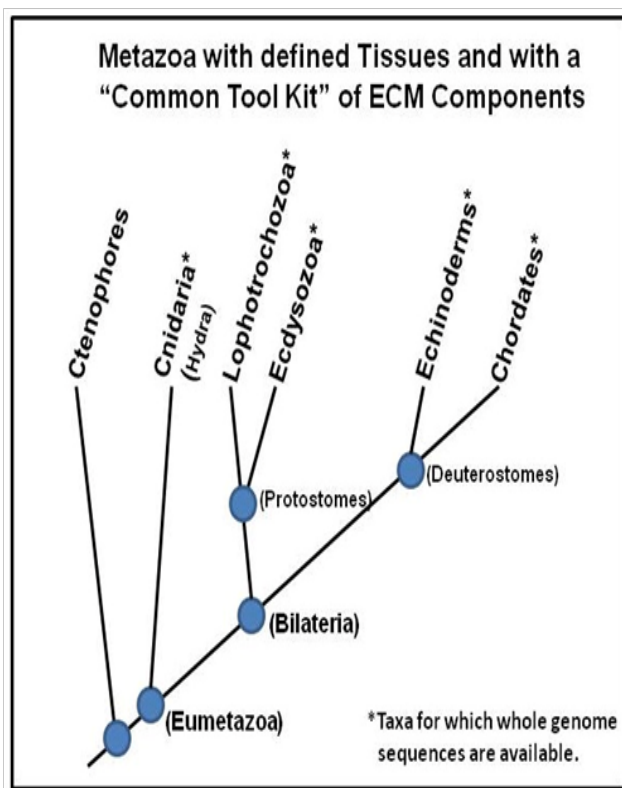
Metazoa with defined Tissues and with a "Common Tool Kit" of ECM Components

Ctenophores

Cnidaria*
(Hydra)

Lophotrochozoa*

Ecdysozoa*

Echinoderms*

Chordates*

(Protostomes)

(Deuterostomes)

(Bilateria)

(Eumetazoa)

*Taxa for which whole genome sequences are available.